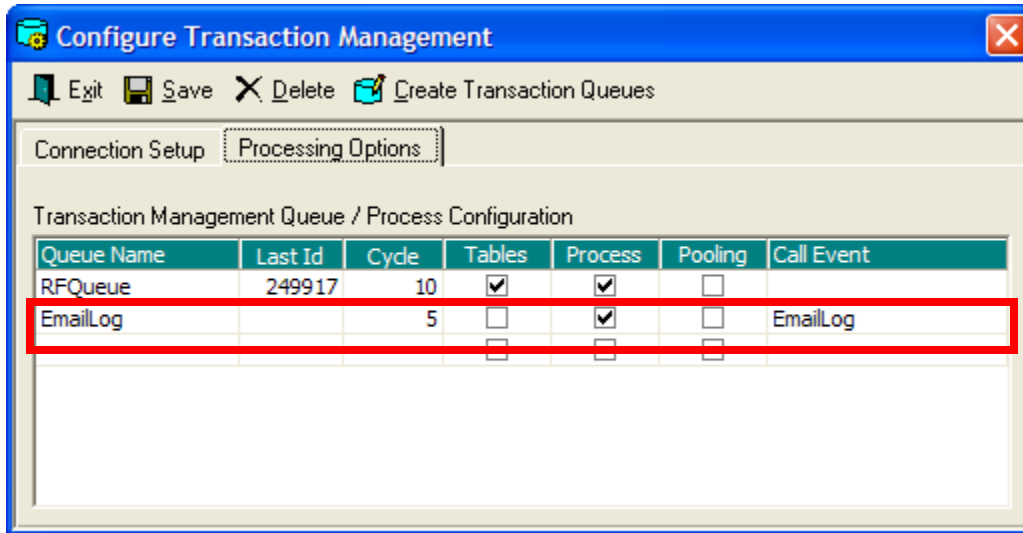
Configure Transaction Management

Exit Save Delete Create Transaction Queues

Connection Setup | Processing Options

Transaction Management Queue / Process Configuration

| Queue Name | Last Id | Cycle | Tables | Process | Pooling | Call Event |
|---|---|---|---|---|---|---|
| RFQueue | 249917 | 10 | ☑ | ☑ | ☐ | |
| EmailLog | | 5 | ☐ | ☑ | ☐ | EmailLog |
| | | | ☐ | ☐ | ☐ | |